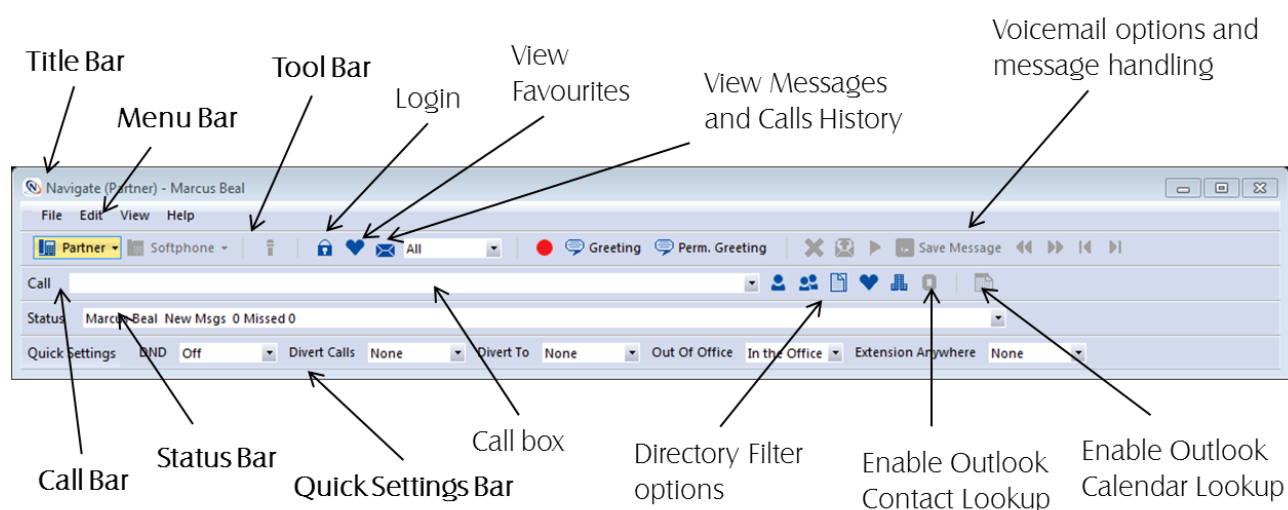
Title Bar

Menu Bar

Tool Bar

Login

View Favourites

View Messages and Calls History

Voicemail options and message handling

Navigate (Partner) - Marcus Beal

File Edit View Help

Partner Softphone All Greeting Perm. Greeting Save Message

Call

Status Marcus Beal New Msgs 0 Missed 0

Quick Settings DND Off Divert Calls None Divert To None Out Of Office In the Office Extension Anywhere None

Call Bar

Status Bar

Quick Settings Bar

Call box

Directory Filter options

Enable Outlook Contact Lookup

Enable Outlook Calendar Lookup